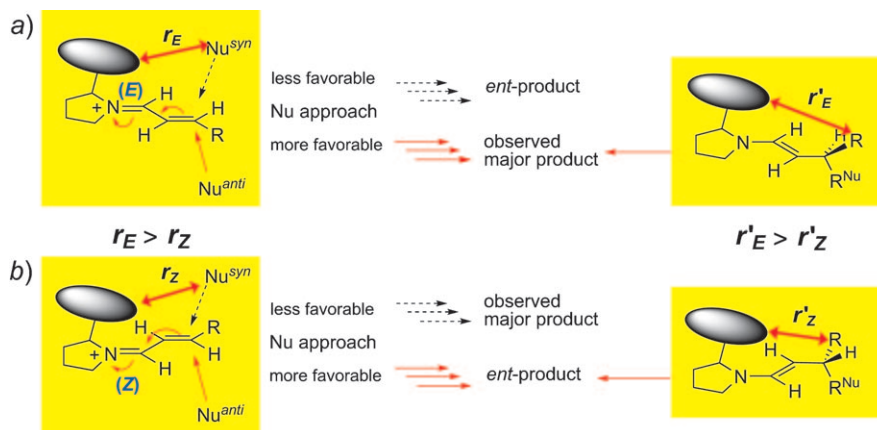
a)

$r_E$

Nu$^{syn}$

(E)

+N

H

H

R

Nu$^{anti}$

less favorable

Nu approach

more favorable

ent-product

observed major product

$r'_E$

H

R

N

H

H

R$^{Nu}$

$r_E > r_Z$

$r'_E > r'_Z$

b)

$r_Z$

Nu$^{syn}$

H

R

+N

H

H

(Z)

Nu$^{anti}$

less favorable

Nu approach

more favorable

observed major product

ent-product

$r'_Z$

R

H

H

N

H

R$^{Nu}$